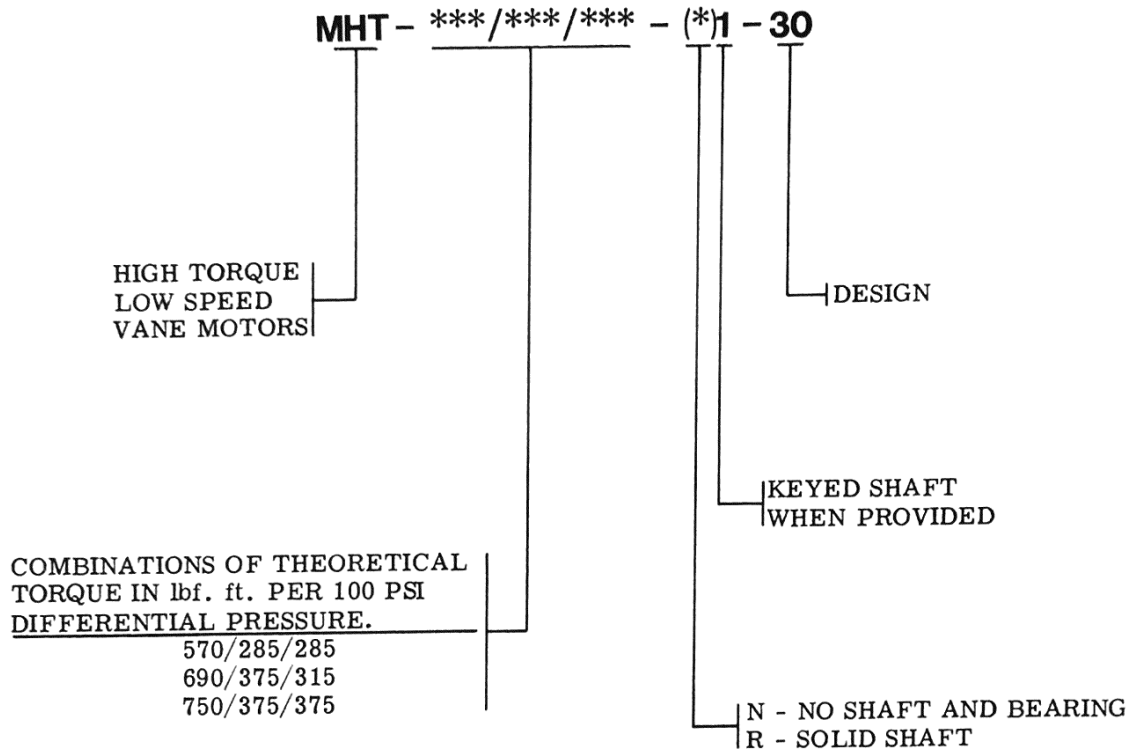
MHT - ***/***/*** - (*)1 - 30

HIGH TORQUE
LOW SPEED
VANE MOTORS

DESIGN

KEYED SHAFT
WHEN PROVIDED

COMBINATIONS OF THEORETICAL TORQUE IN lbf. ft. PER 100 PSI DIFFERENTIAL PRESSURE.
570/285/285
690/375/315
750/375/375

N - NO SHAFT AND BEARING
R - SOLID SHAFT